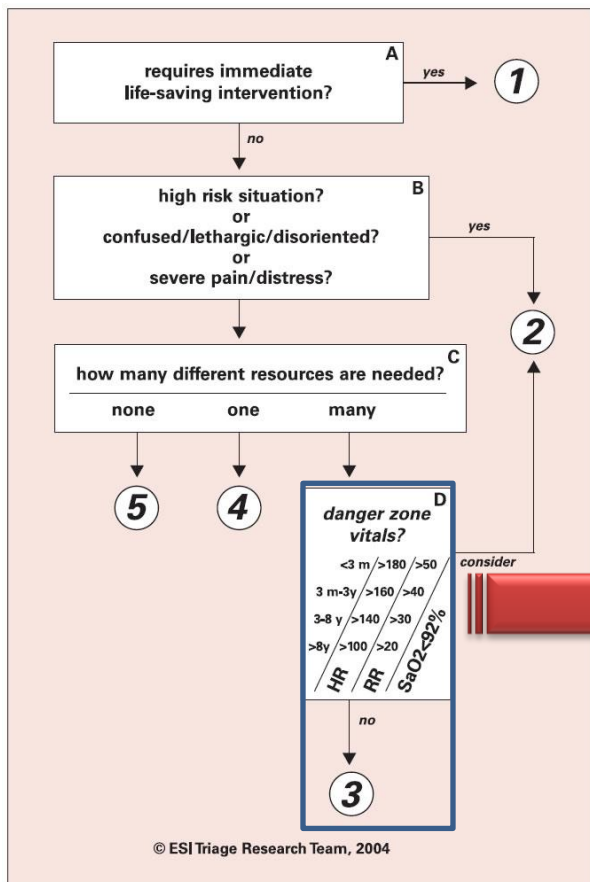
A
requires immediate life-saving intervention?
yes
1
no
B
high risk situation?
or
confused/lethargic/disoriented?
or
severe pain/distress?
yes
2
C
how many different resources are needed?
none one many
5
4
D
danger zone vitals?
consider

| | HR | RR | SaO2<92% |
|---|---|---|---|
| <3 m | >180 | >50 | |
| 3 m-3y | >160 | >40 | |
| 3-8 y | >140 | >30 | |
| >8y | >100 | >20 | |

no
3
© ESI Triage Research Team, 2004